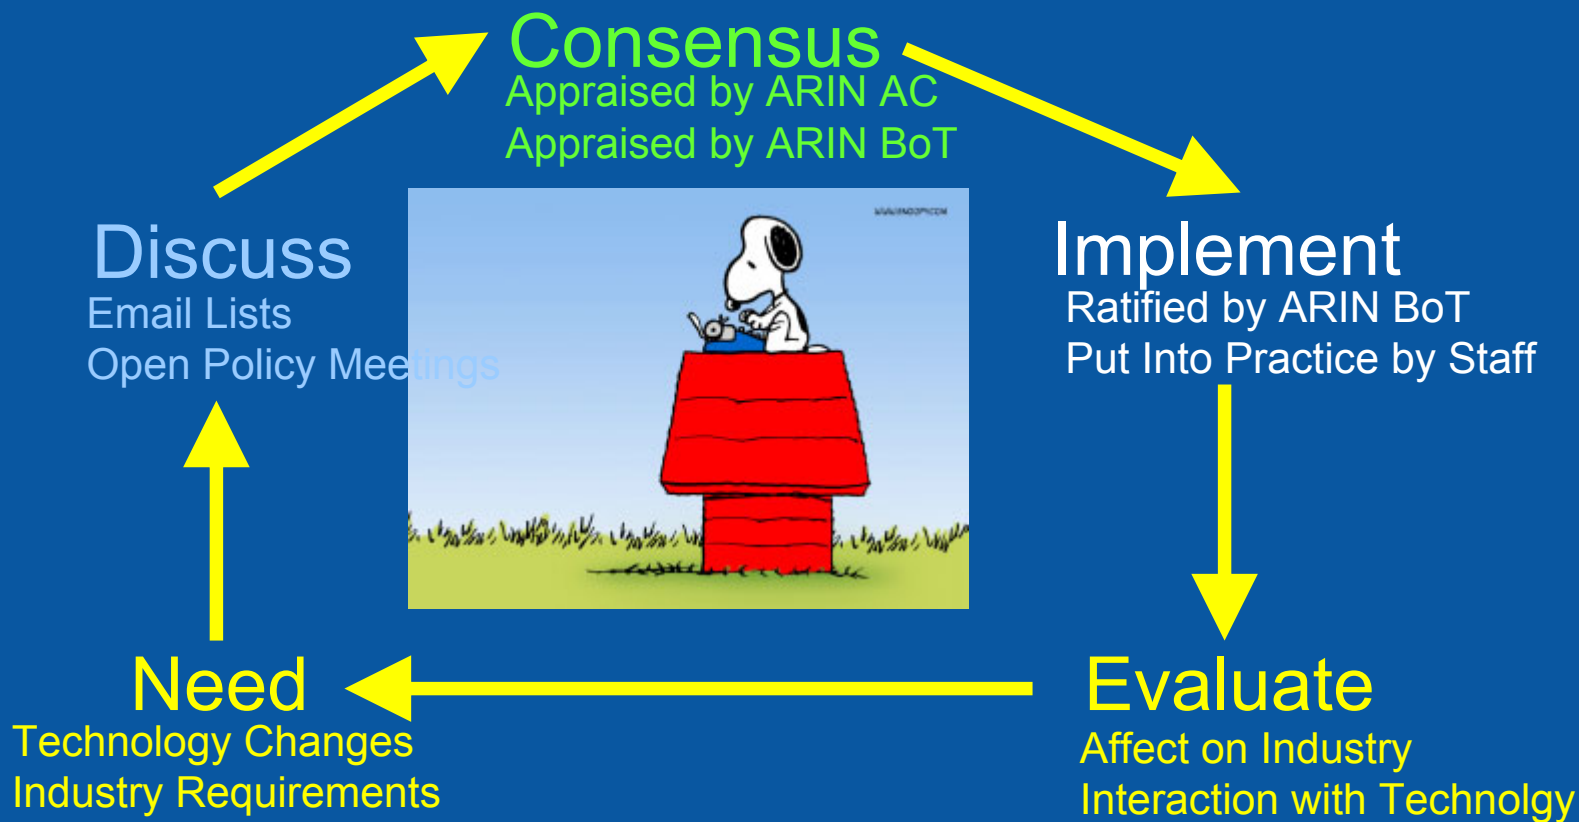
Consensus
Appraised by ARIN AC
Appraised by ARIN BoT

Discuss
Email Lists
Open Policy Meetings

Implement
Ratified by ARIN BoT
Put Into Practice by Staff

Need
Technology Changes
Industry Requirements

Evaluate
Affect on Industry
Interaction with Technolgy